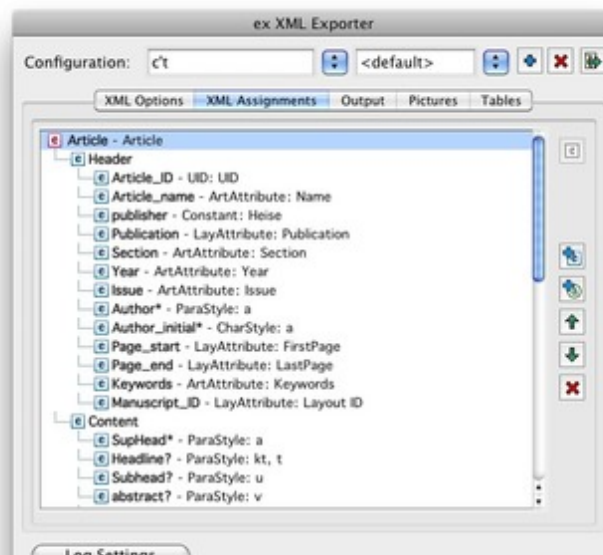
ex XML Exporter

Configuration: c't <default>

XML Options | XML Assignments | Output | Pictures | Tables

e Article - Article
e Header
e Article_ID - UID: UID
e Article_name - ArtAttribute: Name
e publisher - Constant: Heise
e Publication - LayAttribute: Publication
e Section - ArtAttribute: Section
e Year - ArtAttribute: Year
e Issue - ArtAttribute: Issue
e Author* - ParaStyle: a
e Author_initial* - CharStyle: a
e Page_start - LayAttribute: FirstPage
e Page_end - LayAttribute: LastPage
e Keywords - ArtAttribute: Keywords
e Manuscript_ID - LayAttribute: Layout ID
e Content
e SupHead* - ParaStyle: a
e Headline? - ParaStyle: kt, t
e Subhead? - ParaStyle: u
e abstract? - ParaStyle: v

e

Log Settings